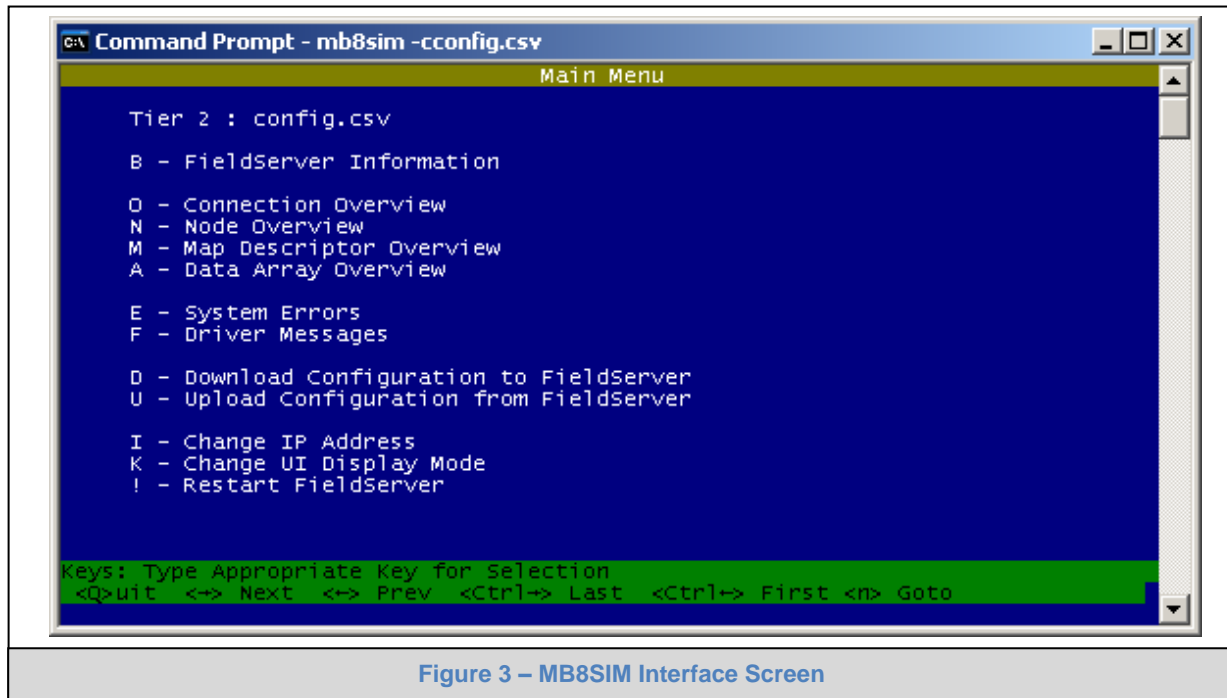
Command Prompt - mb8sim -cconfig.csv

Main Menu

Tier 2 : config.csv

B - FieldServer Information

O - Connection Overview
N - Node Overview
M - Map Descriptor Overview
A - Data Array Overview

E - System Errors
F - Driver Messages

D - Download Configuration to FieldServer
U - Upload Configuration from FieldServer

I - Change IP Address
K - Change UI Display Mode
! - Restart FieldServer

Keys: Type Appropriate Key for Selection
<Q>uit <→> Next <←> Prev <Ctrl→> Last <Ctrl←> First <n> Goto

Figure 3 – MB8SIM Interface Screen